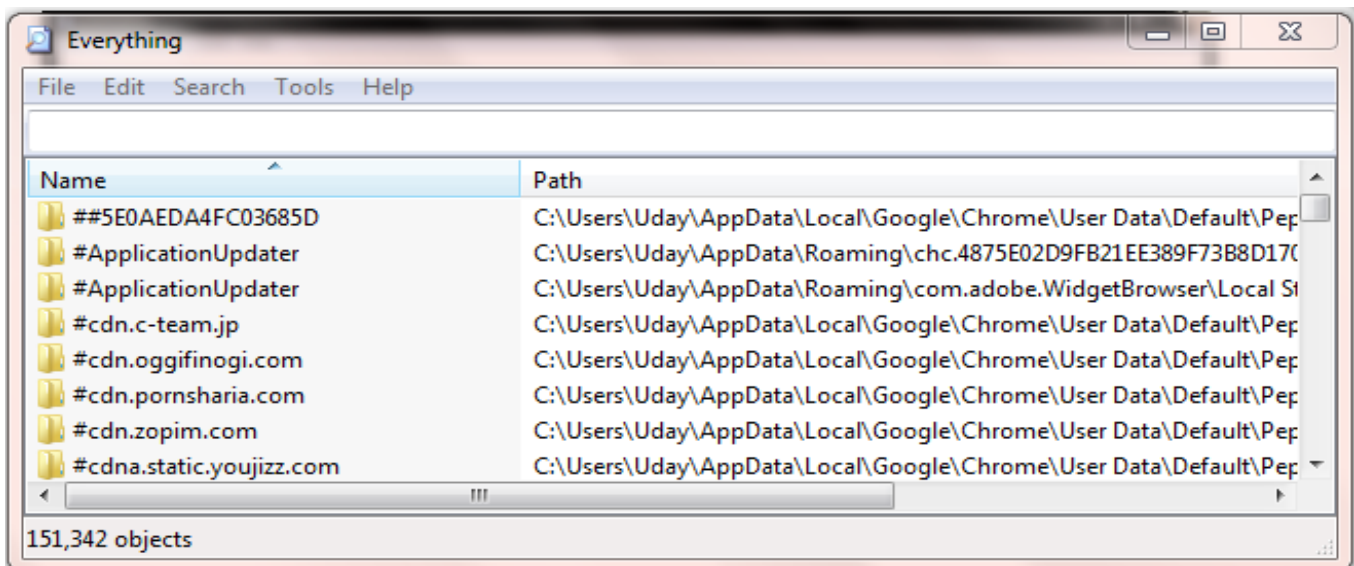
Everything

File Edit Search Tools Help

| Name | Path |
|---|---|
| ##5E0AEDA4FC03685D | C:\Users\Uday\AppData\Local\Google\Chrome\User Data\Default\Pep |
| #ApplicationUpdater | C:\Users\Uday\AppData\Roaming\chc.4875E02D9FB21EE389F73B8D17( |
| #ApplicationUpdater | C:\Users\Uday\AppData\Roaming\com.adobe.WidgetBrowser\Local St |
| #cdn.c-team.jp | C:\Users\Uday\AppData\Local\Google\Chrome\User Data\Default\Pep |
| #cdn.oggifinogi.com | C:\Users\Uday\AppData\Local\Google\Chrome\User Data\Default\Pep |
| #cdn.pornsharia.com | C:\Users\Uday\AppData\Local\Google\Chrome\User Data\Default\Pep |
| #cdn.zopim.com | C:\Users\Uday\AppData\Local\Google\Chrome\User Data\Default\Pep |
| #cdna.static.youjizz.com | C:\Users\Uday\AppData\Local\Google\Chrome\User Data\Default\Pep |

151,342 objects